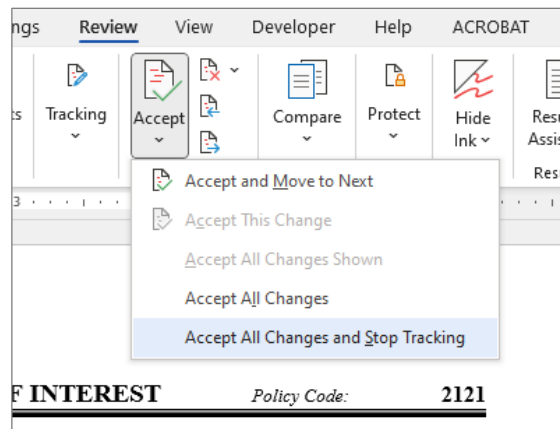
ngs Review View Developer Help ACROBAT

ts Tracking Accept Compare Protect Hide Ink Resu Assis Res

3

Accept and Move to Next
Accept This Change
Accept All Changes Shown
Accept All Changes
Accept All Changes and Stop Tracking

F INTEREST Policy Code: 2121